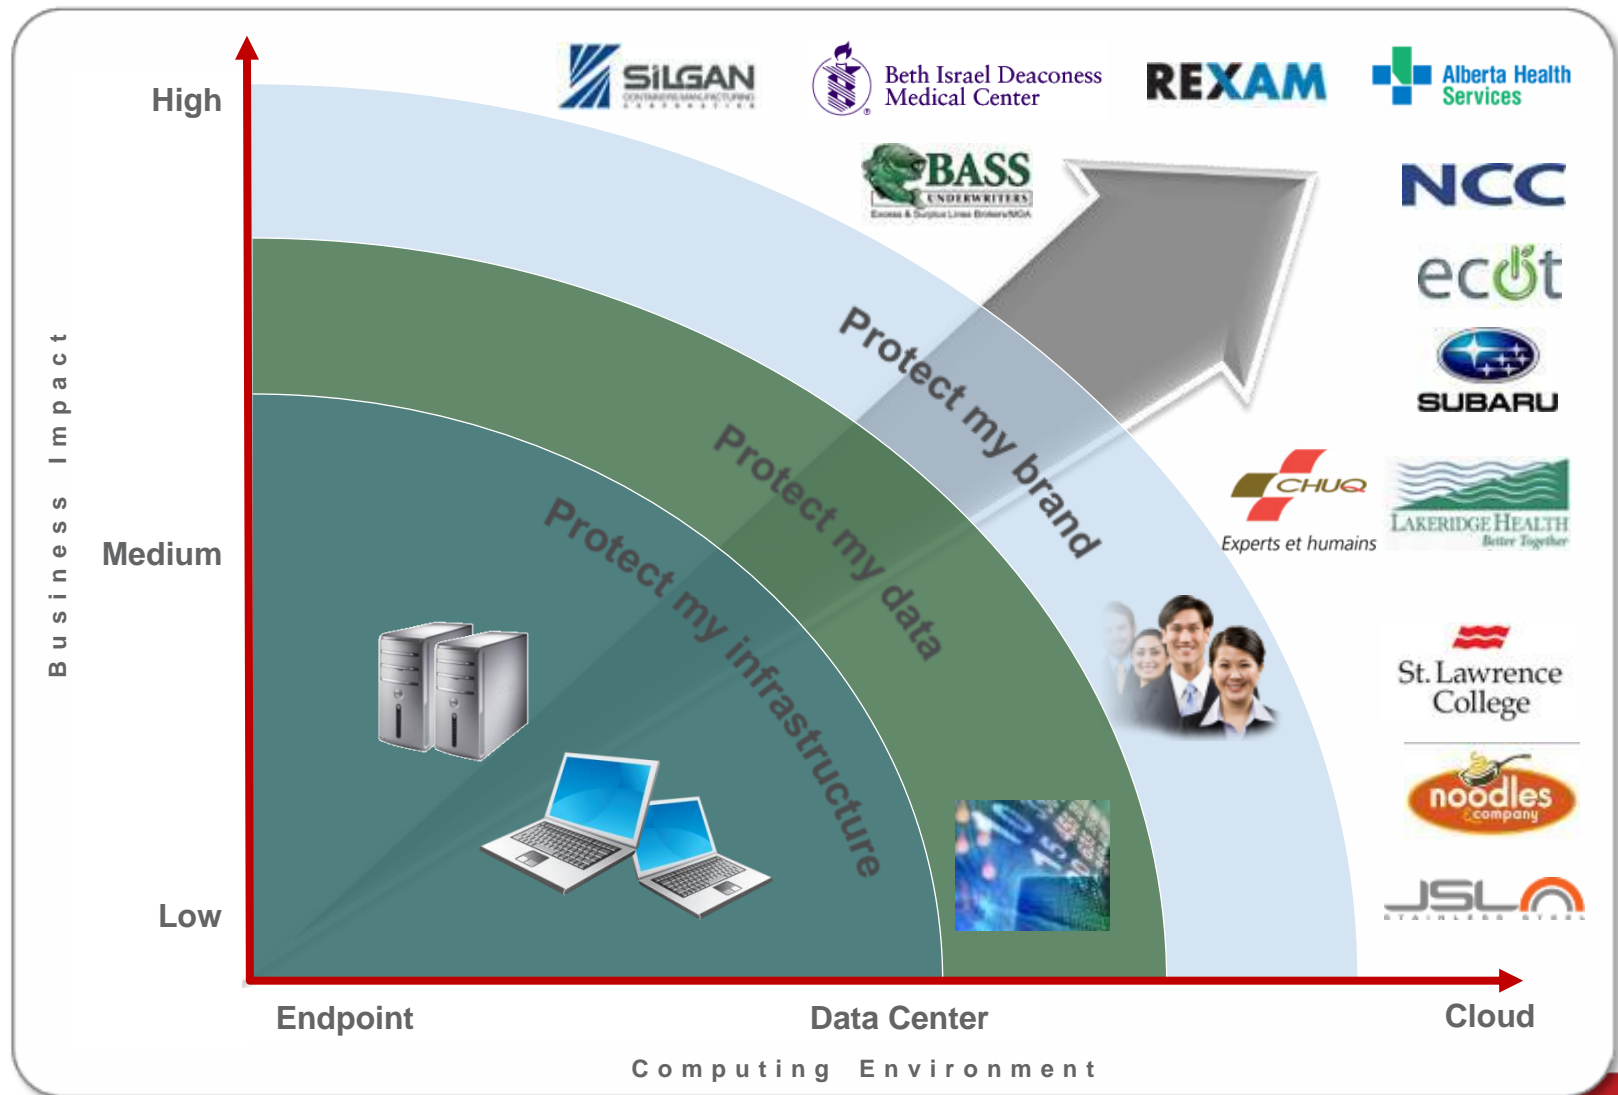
High

Medium

Low

Business Impact

SILGAN

Beth Israel Deaconess Medical Center

REXAM

Alberta Health Services

BASS UNDERWRITERS

NCC

ecot

SUBARU

Protect my brand

Protect my data

Protect my infrastructure

CHUQ

Experts et humains

LAKERIDGE HEALTH Better Together

St. Lawrence College

noodles & company

JSL

Endpoint

Data Center

Cloud

Computing Environment